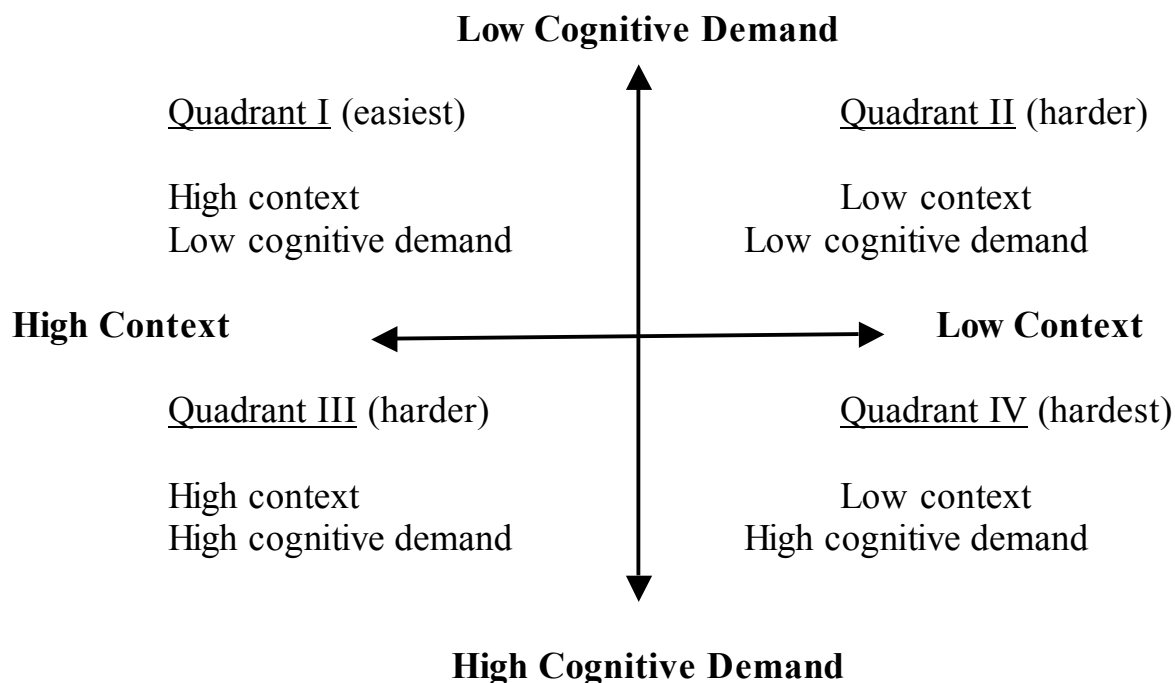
Low Cognitive Demand

Quadrant I (easiest)

High context
Low cognitive demand

Quadrant II (harder)

Low context
Low cognitive demand

High Context

Low Context

Quadrant III (harder)

High context
High cognitive demand

Quadrant IV (hardest)

Low context
High cognitive demand

High Cognitive Demand